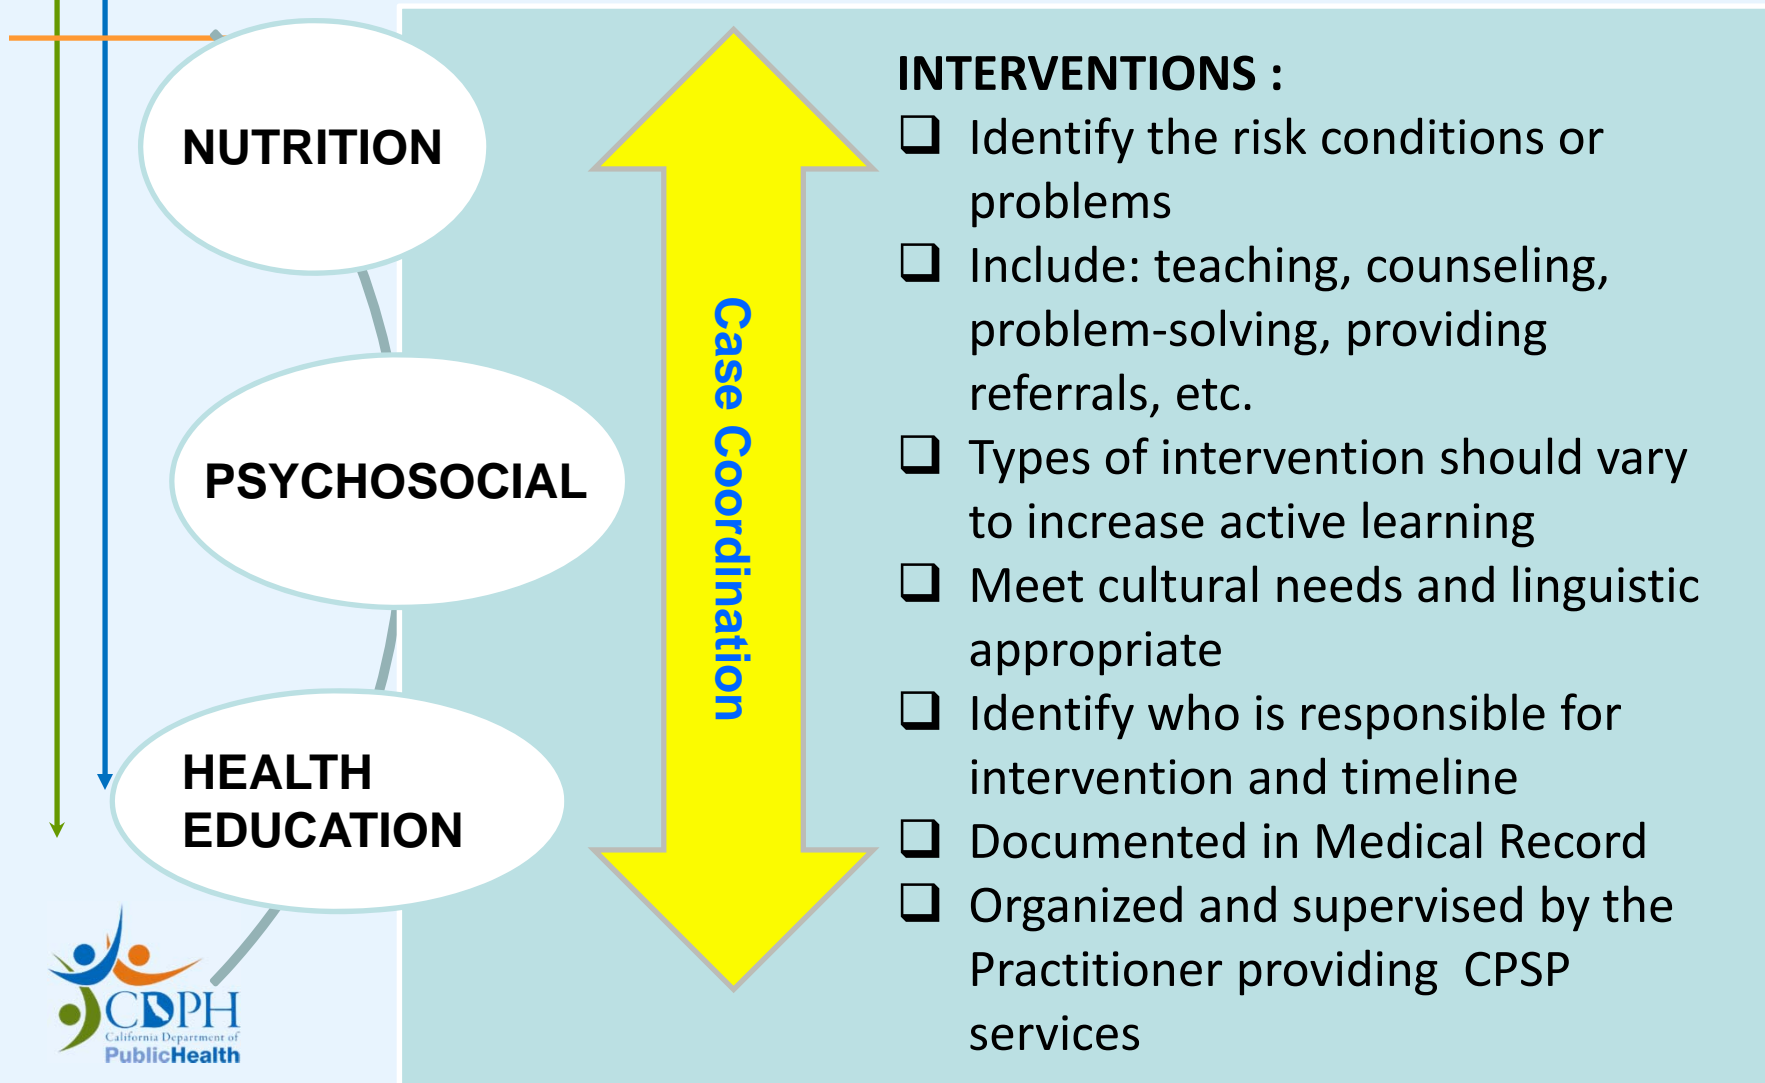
NUTRITION

PSYCHOSOCIAL

HEALTH EDUCATION

CDPH
California Department of
PublicHealth

Case Coordination

INTERVENTIONS :

❑ Identify the risk conditions or problems
❑ Include: teaching, counseling, problem-solving, providing referrals, etc.
❑ Types of intervention should vary to increase active learning
❑ Meet cultural needs and linguistic appropriate
❑ Identify who is responsible for intervention and timeline
❑ Documented in Medical Record
❑ Organized and supervised by the Practitioner providing CPSP services